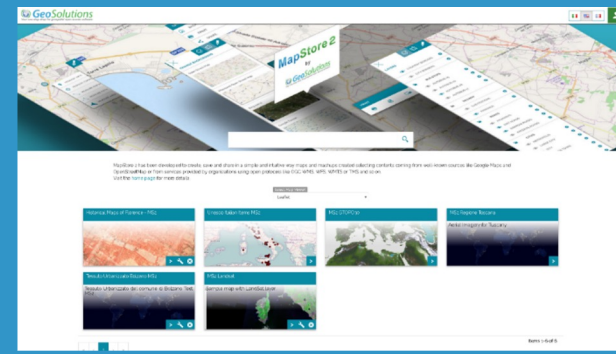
GeoSolutions

MapStore 2
by
GeoSolutions

MapStore 2 has been developed to create, save and share in a simple and intuitive way maps and mashups created selecting contents coming from well-known sources like Google Maps and OpenStreetMap or from services provided by organizations using open protocols like OGC WMS, WFS, WMTS or TMS and so on. Visit the home page for more details.

Leaflet

Historical Maps of Florence - MS2

Unesco Italian Sites MS2

MS2 STOPO Mi

MS2 Regione Toscana

Aerial imagery for Tuscany

Tessuto Urbanizzato Bolzano MS2

Tessuto Urbanizzato del comune di Bolzano. Test MS2

MS2 Landsat

Sample map with Landsat layer

Items: 6 of 8